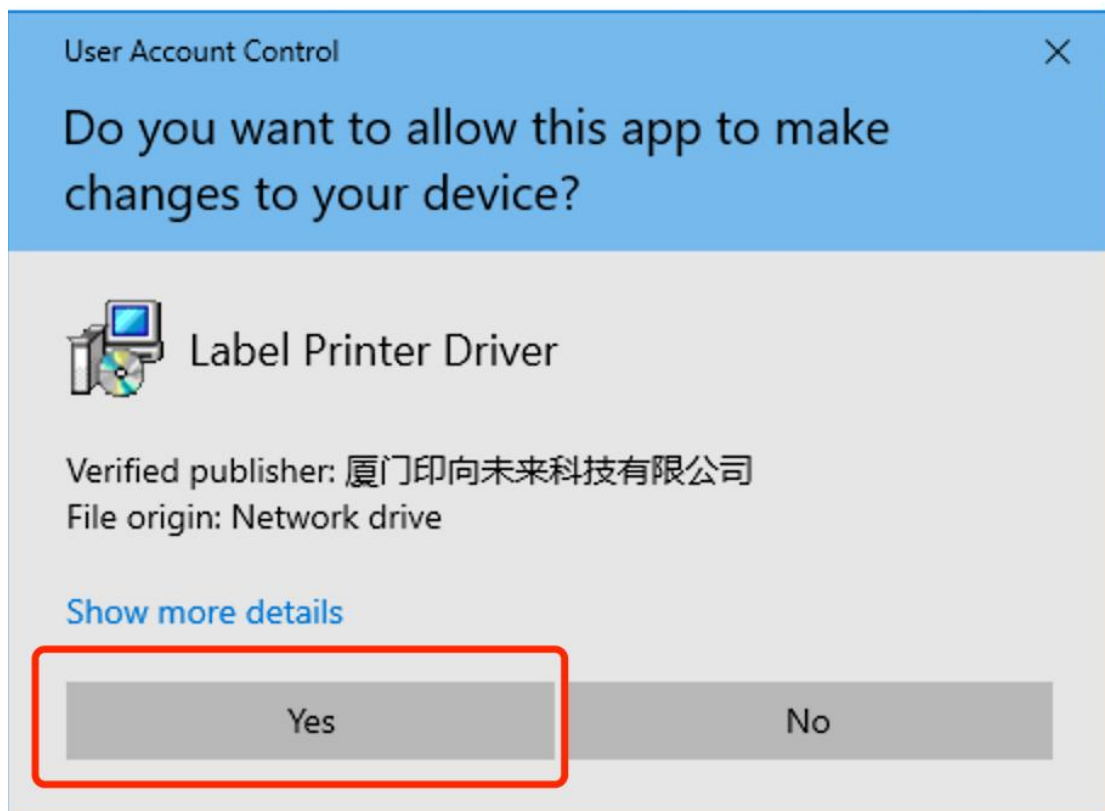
User Account Control

Do you want to allow this app to make changes to your device?

Label Printer Driver

Verified publisher: 厦门印向未来科技有限公司
File origin: Network drive

Show more details

Yes

No